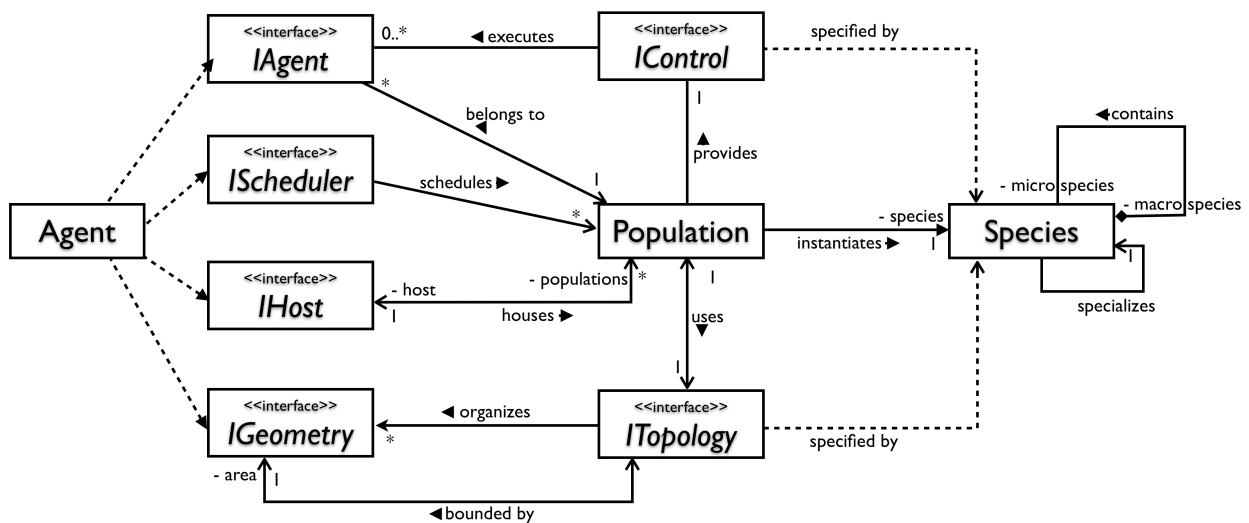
<<interface>>
IAgent

0..*
◀ executes

<<interface>>
IControl

specified by

*
belongs to ◀

1
▲ provides

◀contains

<<interface>>
IScheduler

schedules ▶

1
*

- micro species
- macro species

Agent

Population

- species
instantiates ▶ 1

Species

1

<<interface>>
IHost

- host
1

- populations
*
houses ▶

1
uses ▼

specializes

1

<<interface>>
IGeometry

*
◀ organizes

<<interface>>
ITopology

specified by

- area
1

◀ bounded by